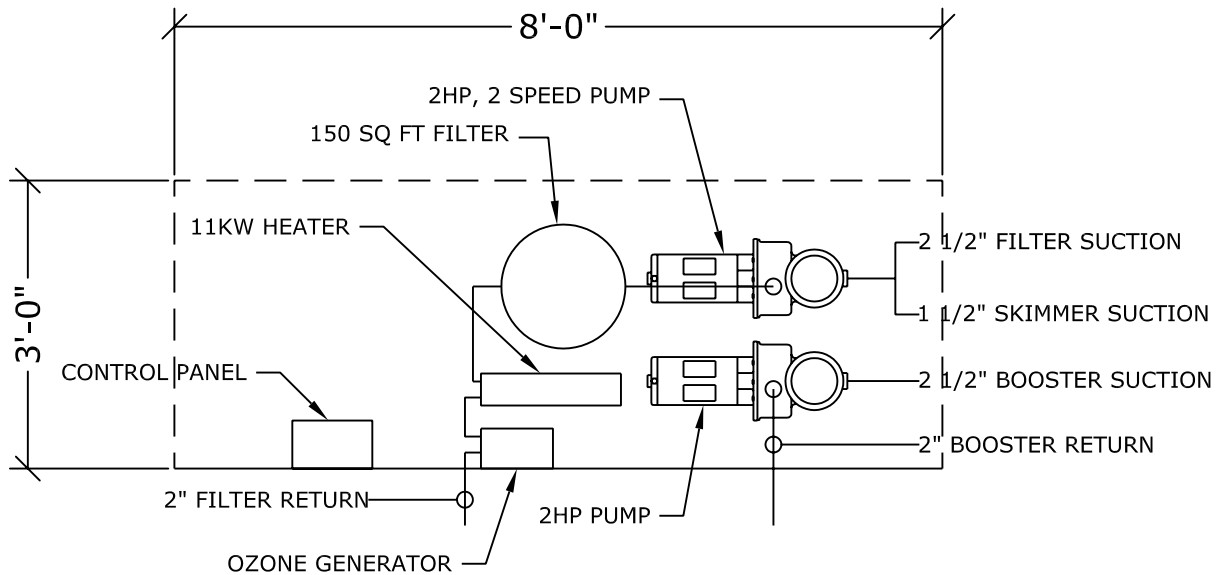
8'-0"

2HP, 2 SPEED PUMP

150 SQ FT FILTER

11KW HEATER

2 1/2" FILTER SUCTION

1 1/2" SKIMMER SUCTION

3'-0"

CONTROL PANEL

2 1/2" BOOSTER SUCTION

2" BOOSTER RETURN

2" FILTER RETURN

2HP PUMP

OZONE GENERATOR